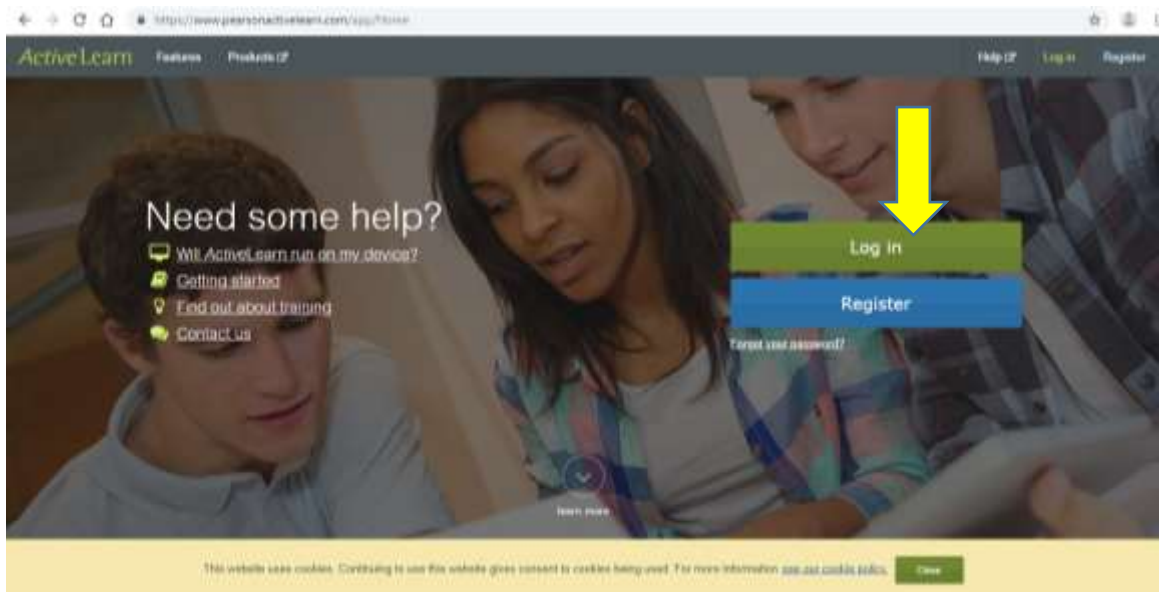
https://www.pearsonactivelearn.com/app/Home

ActiveLearn Features Products

Help Log in Register

Need some help?

Will ActiveLearn run on my device?

Getting started

Find out about training

Contact us

Log in

Register

Forgot your password?

learn more

This website uses cookies. Continuing to use this website gives consent to cookies being used. For more information see our cookie policy.

Close